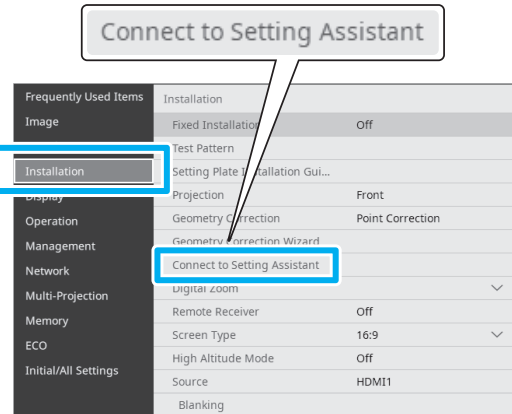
Connect to Setting Assistant

Frequently Used Items
Image
Installation
Display
Operation
Management
Network
Multi-Projection
Memory
ECO
Initial/All Settings

Installation

| | |
|---|---|
| Fixed Installation | Off |
| Test Pattern | |
| Setting Plate Installation Gui... | |
| Projection | Front |
| Geometry Correction | Point Correction |
| Geometry Correction Wizard | |
| Connect to Setting Assistant | |
| Digital Zoom | |
| Remote Receiver | Off |
| Screen Type | 16:9 |
| High Altitude Mode | Off |
| Source | HDMI1 |
| Blanking | |